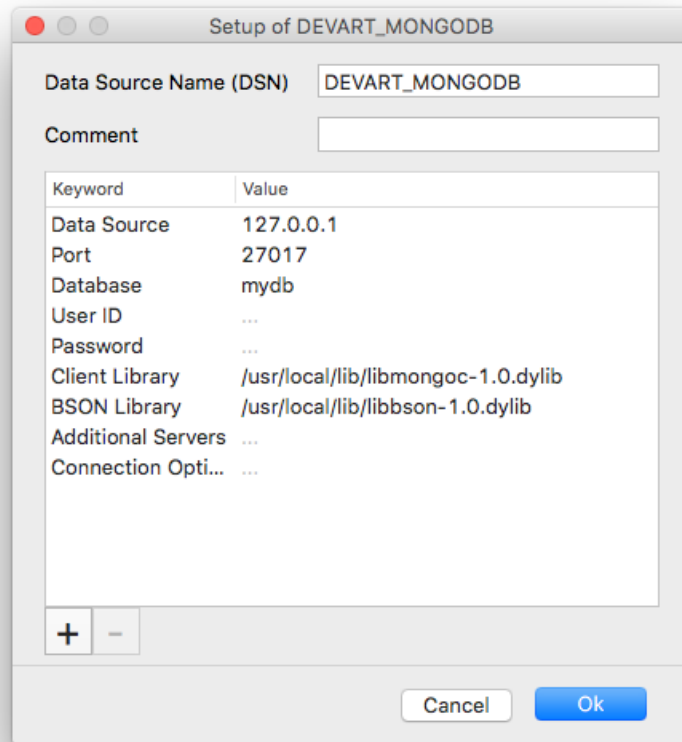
Setup of DEVART_MONGODB

Data Source Name (DSN) DEVART_MONGODB

Comment

| Keyword | Value |
|---|---|
| Data Source | 127.0.0.1 |
| Port | 27017 |
| Database | mydb |
| User ID | ... |
| Password | ... |
| Client Library | /usr/local/lib/libmongoc-1.0.dylib |
| BSON Library | /usr/local/lib/libbson-1.0.dylib |
| Additional Servers | ... |
| Connection Opti... | ... |

+ −

Cancel Ok